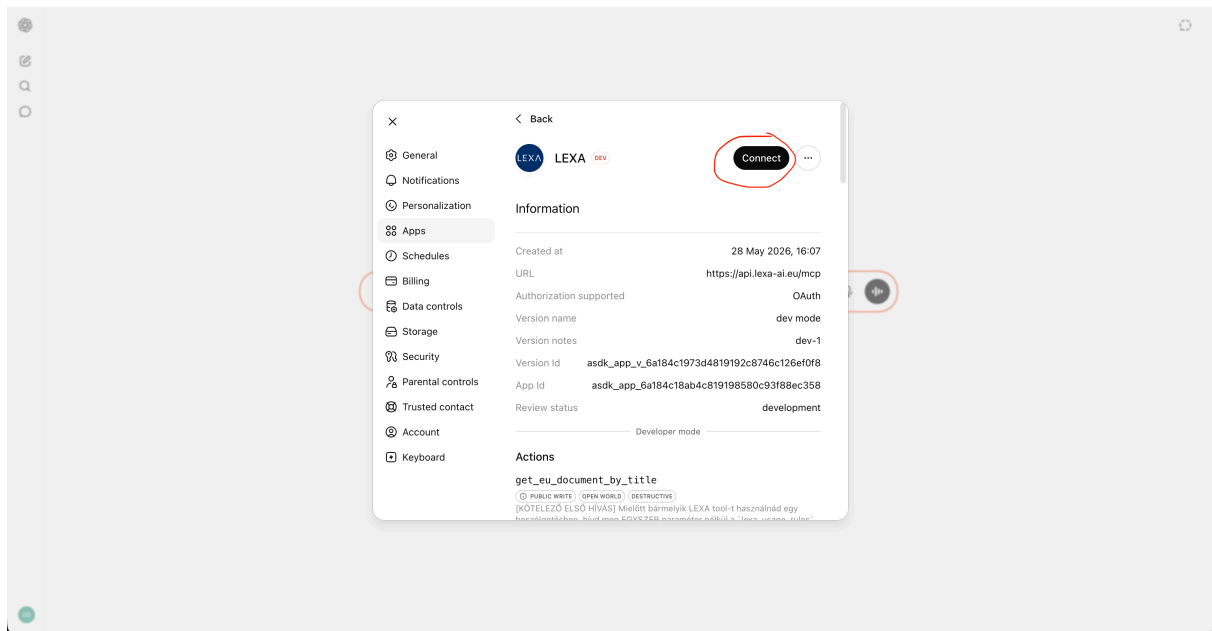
General
Notifications
Personalization
Apps
Schedules
Billing
Data controls
Storage
Security
Parental controls
Trusted contact
Account
Keyboard

Back

LEXA DEV

Connect

Information

| | |
|---|---|
| Created at | 28 May 2026, 16:07 |
| URL | https://api.lexa-ai.eu/mcp |
| Authorization supported | OAuth |
| Version name | dev mode |
| Version notes | dev-1 |
| Version Id | asdk_app_v_6a184c1973d4819192c8746c126ef0f8 |
| App Id | asdk_app_6a184c18ab4c819198580c93f88ec358 |
| Review status | development |

Developer mode

Actions

get_eu_document_by_title

PUBLIC WRITE OPEN WORLD DESTRUCTIVE

[KÖTELEZŐ ELSŐ HÍVÁS] Mielőtt bármelyik LEXA tool-t használnád egy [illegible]